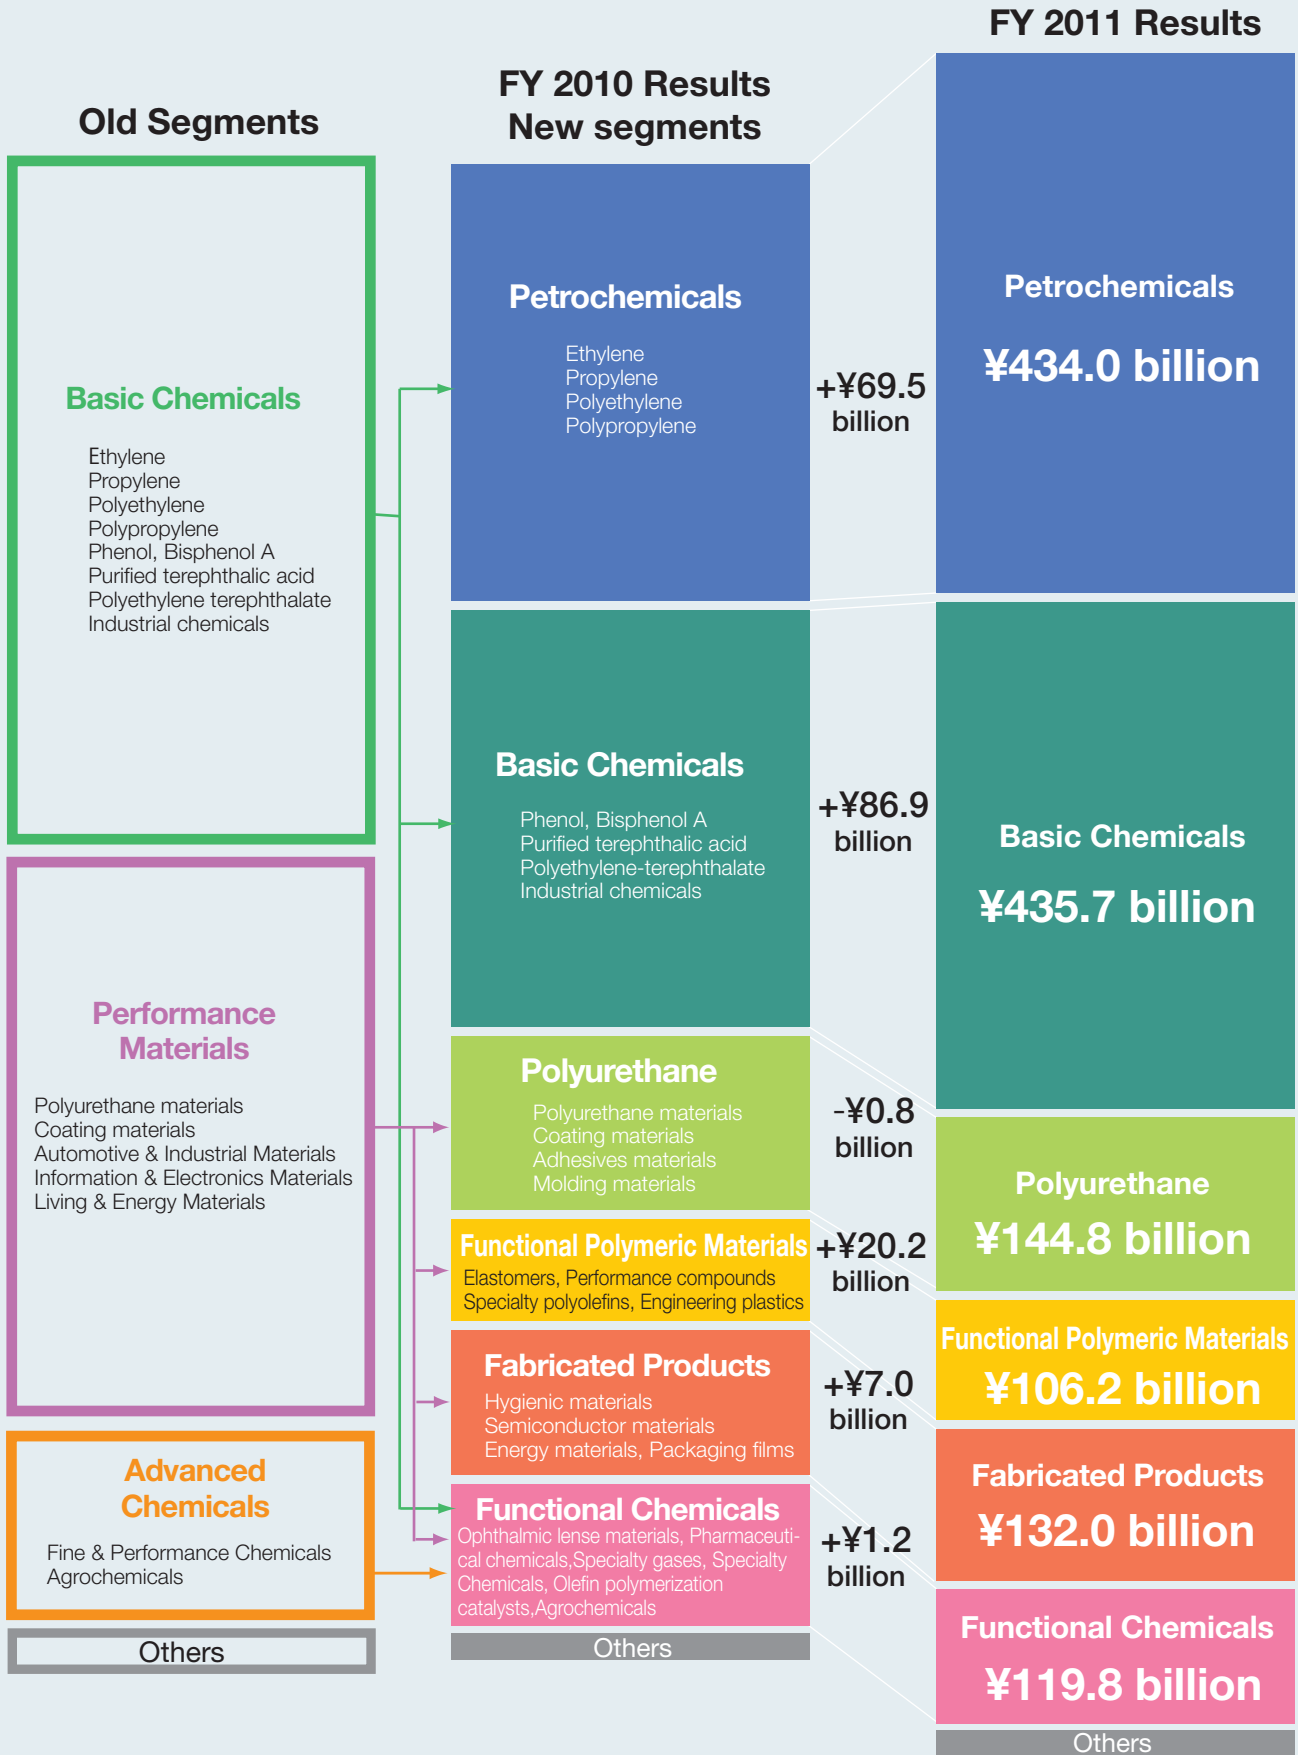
FY 2011 Results

Old Segments

FY 2010 Results
New segments

Basic Chemicals

Ethylene
Propylene
Polyethylene
Polypropylene
Phenol, Bisphenol A
Purified terephthalic acid
Polyethylene terephthalate
Industrial chemicals

Petrochemicals

Ethylene
Propylene
Polyethylene
Polypropylene

+¥69.5 billion

Petrochemicals

¥434.0 billion

Basic Chemicals

Phenol, Bisphenol A
Purified terephthalic acid
Polyethylene-terephthalate
Industrial chemicals

+¥86.9 billion

Basic Chemicals

¥435.7 billion

Performance Materials

Polyurethane materials
Coating materials
Automotive & Industrial Materials
Information & Electronics Materials
Living & Energy Materials

Polyurethane

Polyurethane materials
Coating materials
Adhesives materials
Molding materials

-¥0.8 billion

Polyurethane

¥144.8 billion

Functional Polymeric Materials

Elastomers, Performance compounds
Specialty polyolefins, Engineering plastics

+¥20.2 billion

Functional Polymeric Materials

¥106.2 billion

Fabricated Products

Hygienic materials
Semiconductor materials
Energy materials, Packaging films

+¥7.0 billion

Fabricated Products

¥132.0 billion

Advanced Chemicals

Fine & Performance Chemicals
Agrochemicals

Functional Chemicals

Ophthalmic lense materials, Pharmaceutical chemicals,Specialty gases, Specialty Chemicals, Olefin polymerization catalysts,Agrochemicals

+¥1.2 billion

Functional Chemicals

¥119.8 billion

Others

Others

Others